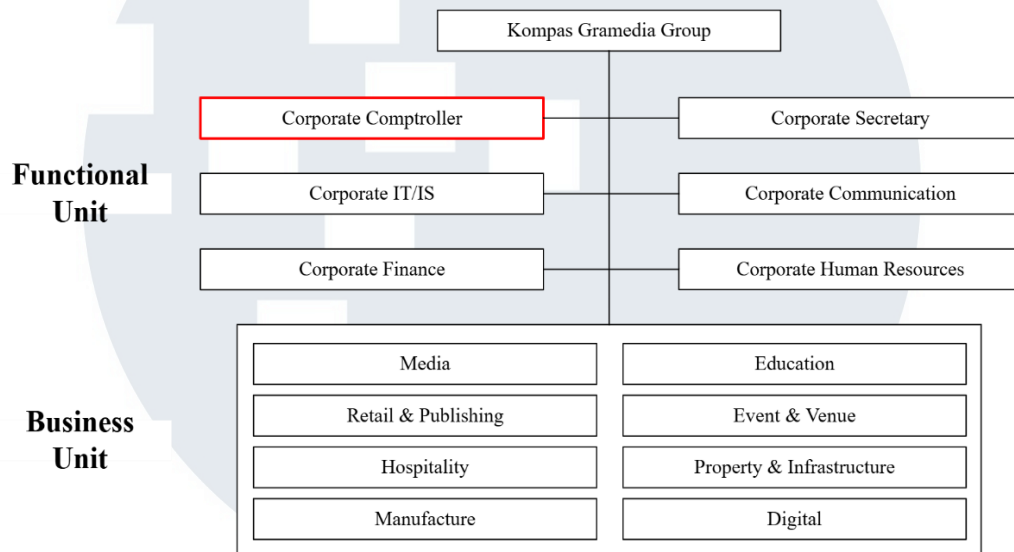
Kompas Gramedia Group

Functional Unit

Corporate Comptroller

Corporate Secretary

Corporate IT/IS

Corporate Communication

Corporate Finance

Corporate Human Resources

Business Unit

Media

Education

Retail & Publishing

Event & Venue

Hospitality

Property & Infrastructure

Manufacture

Digital